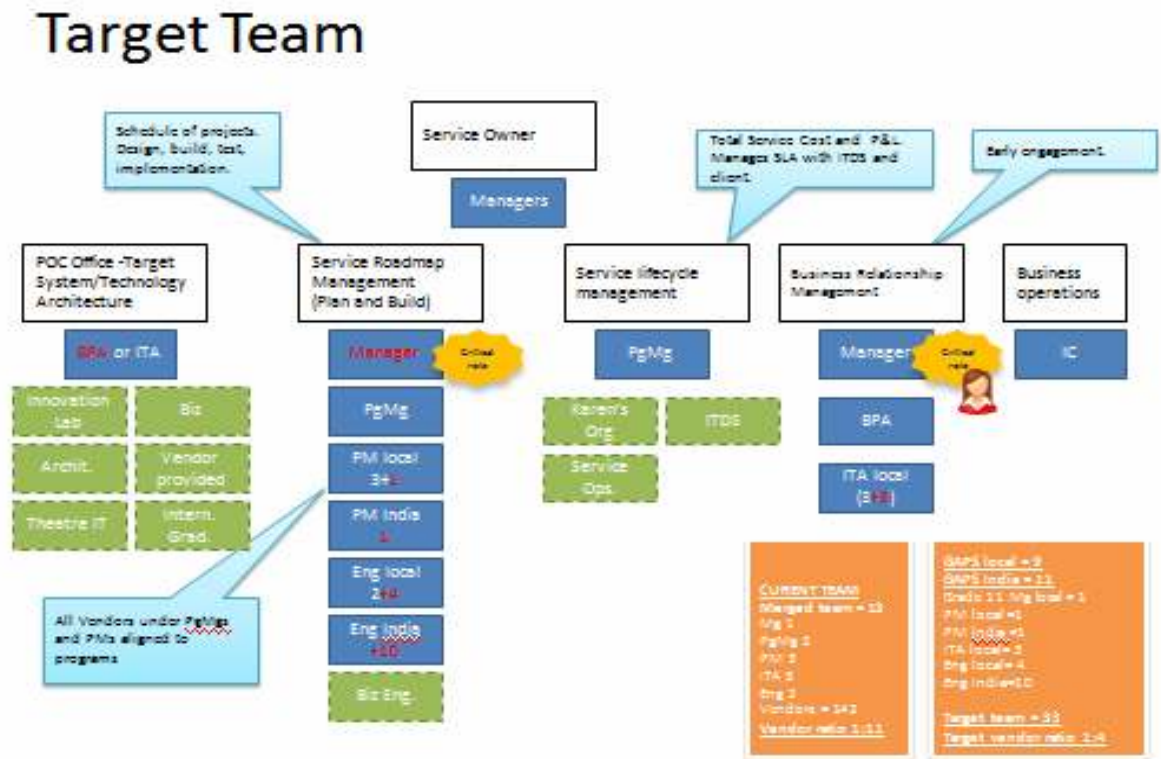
Target Team

Schedule of projects. Design, build, test, implementation.

Service Owner

Managers

Total Service Cost and P&L. Manages SLA with ITDS and client.

Early engagement.

POC Office -Target System/Technology Architecture

Service Roadmap Management (Plan and Build)

Service lifecycle management

Business Relationship Management

Business operations

BPA or ITA

Manager

Critical role

PgMg

Manager

Critical role

IC

Innovation Lab

Biz

Archit.

Vendor provided

Theatre IT

Intern. Grad.

PgMg

PM local 3+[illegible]

PM India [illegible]

Eng local 2+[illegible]

Eng India +10

Biz Eng

Karen's Org

ITDS

Service Ops.

BPA

ITA local ([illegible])

All Vendors under PgMgs and PMs aligned to programs

CURENT TEAM
Merged team = 15
Mg 1
PgMg 2
PM 3
ITA 3
Eng 3
Vendors = 142
Vendor ratio 1:11

GAPS local = 9
GAPS India = 11
Grads 11 Mg local = 1
PM local =1
PM India =1
ITA local= 3
Eng local= 4
Eng India=10

Target team = 33
Target vendor ratio 1:4